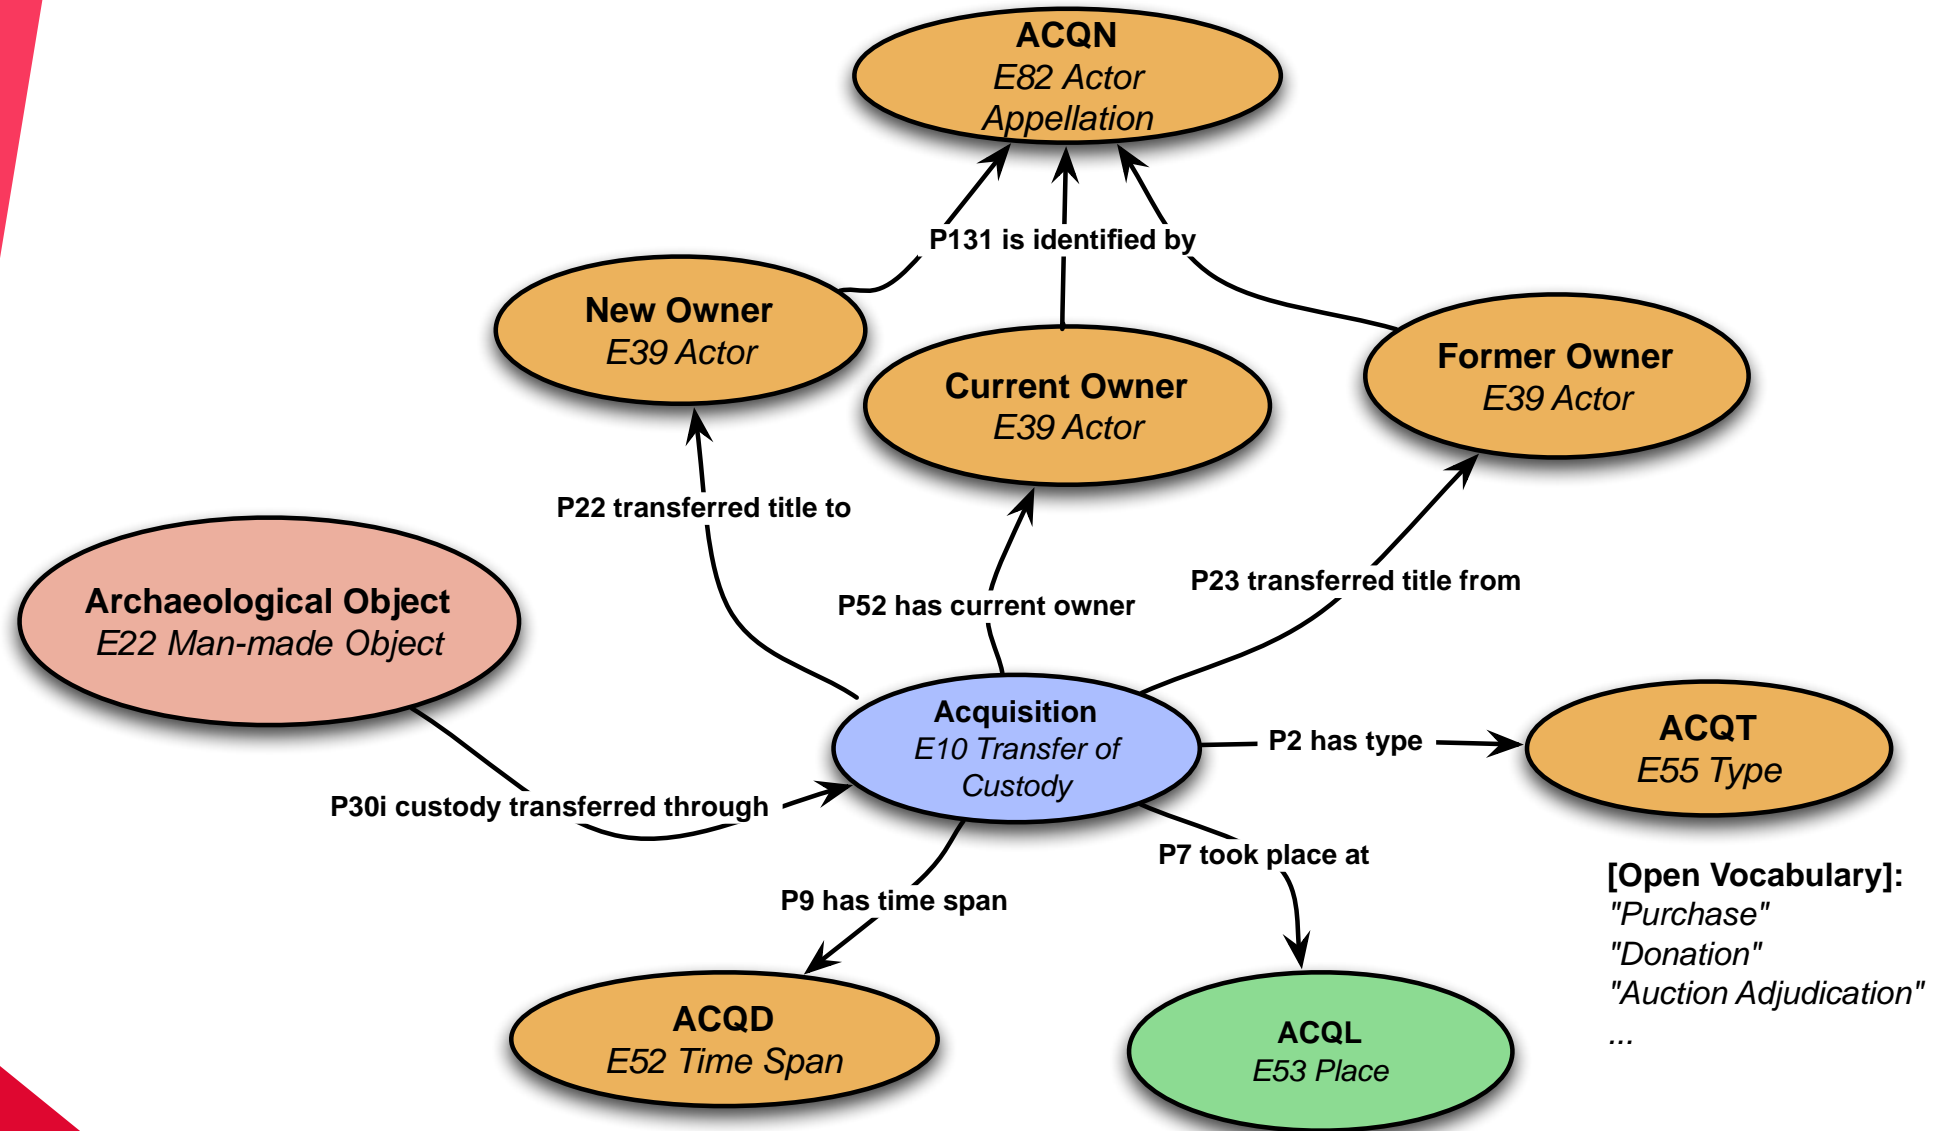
ACQN
E82 Actor Appellation

P131 is identified by

New Owner
E39 Actor

Current Owner
E39 Actor

Former Owner
E39 Actor

P22 transferred title to

P52 has current owner

P23 transferred title from

Archaeological Object
E22 Man-made Object

Acquisition
E10 Transfer of Custody

P2 has type

ACQT
E55 Type

P30i custody transferred through

P7 took place at

P9 has time span

[Open Vocabulary]:
"Purchase"
"Donation"
"Auction Adjudication"
...

ACQD
E52 Time Span

ACQL
E53 Place